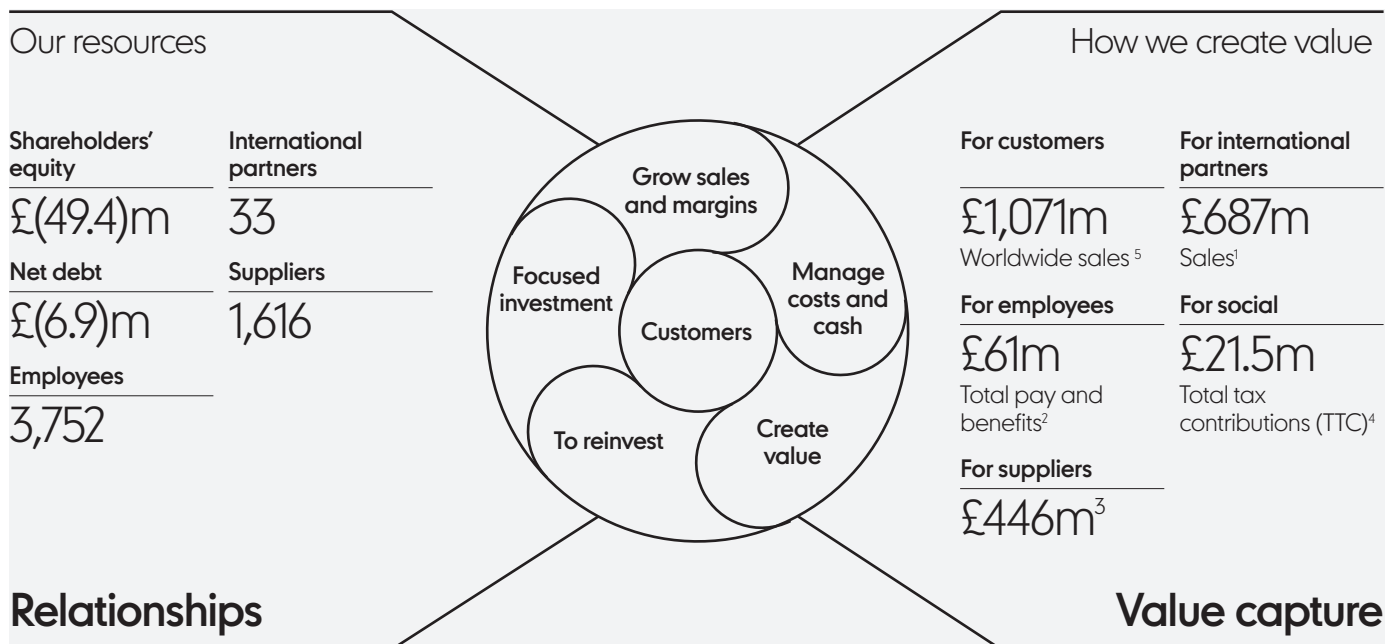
Our resources

Shareholders' equity
£(49.4)m

International partners
33

Net debt
£(6.9)m

Suppliers
1,616

Employees
3,752

Grow sales and margins

Focused investment

Customers

Manage costs and cash

To reinvest

Create value

How we create value

For customers
£1,071m
Worldwide sales $^5$

For international partners
£687m
Sales$^1$

For employees
£61m
Total pay and benefits$^2$

For social
£21.5m
Total tax contributions (TTC)$^4$

For suppliers
£446m$^3$

Relationships

Value capture